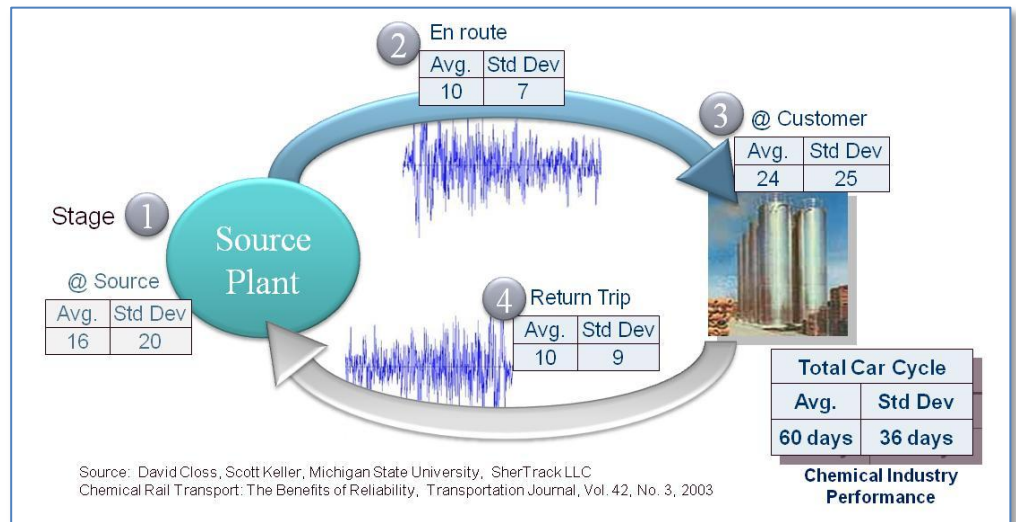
2 En route

| Avg. | Std Dev |
|---|---|
| 10 | 7 |

3 @ Customer

| Avg. | Std Dev |
|---|---|
| 24 | 25 |

Stage 1

Source Plant

@ Source

| Avg. | Std Dev |
|---|---|
| 16 | 20 |

4 Return Trip

| Avg. | Std Dev |
|---|---|
| 10 | 9 |

| Total Car Cycle | |
|---|---|
| Avg. | Std Dev |
| 60 days | 36 days |

Chemical Industry Performance

Source: David Closs, Scott Keller, Michigan State University, SherTrack LLC
Chemical Rail Transport: The Benefits of Reliability, Transportation Journal, Vol. 42, No. 3, 2003